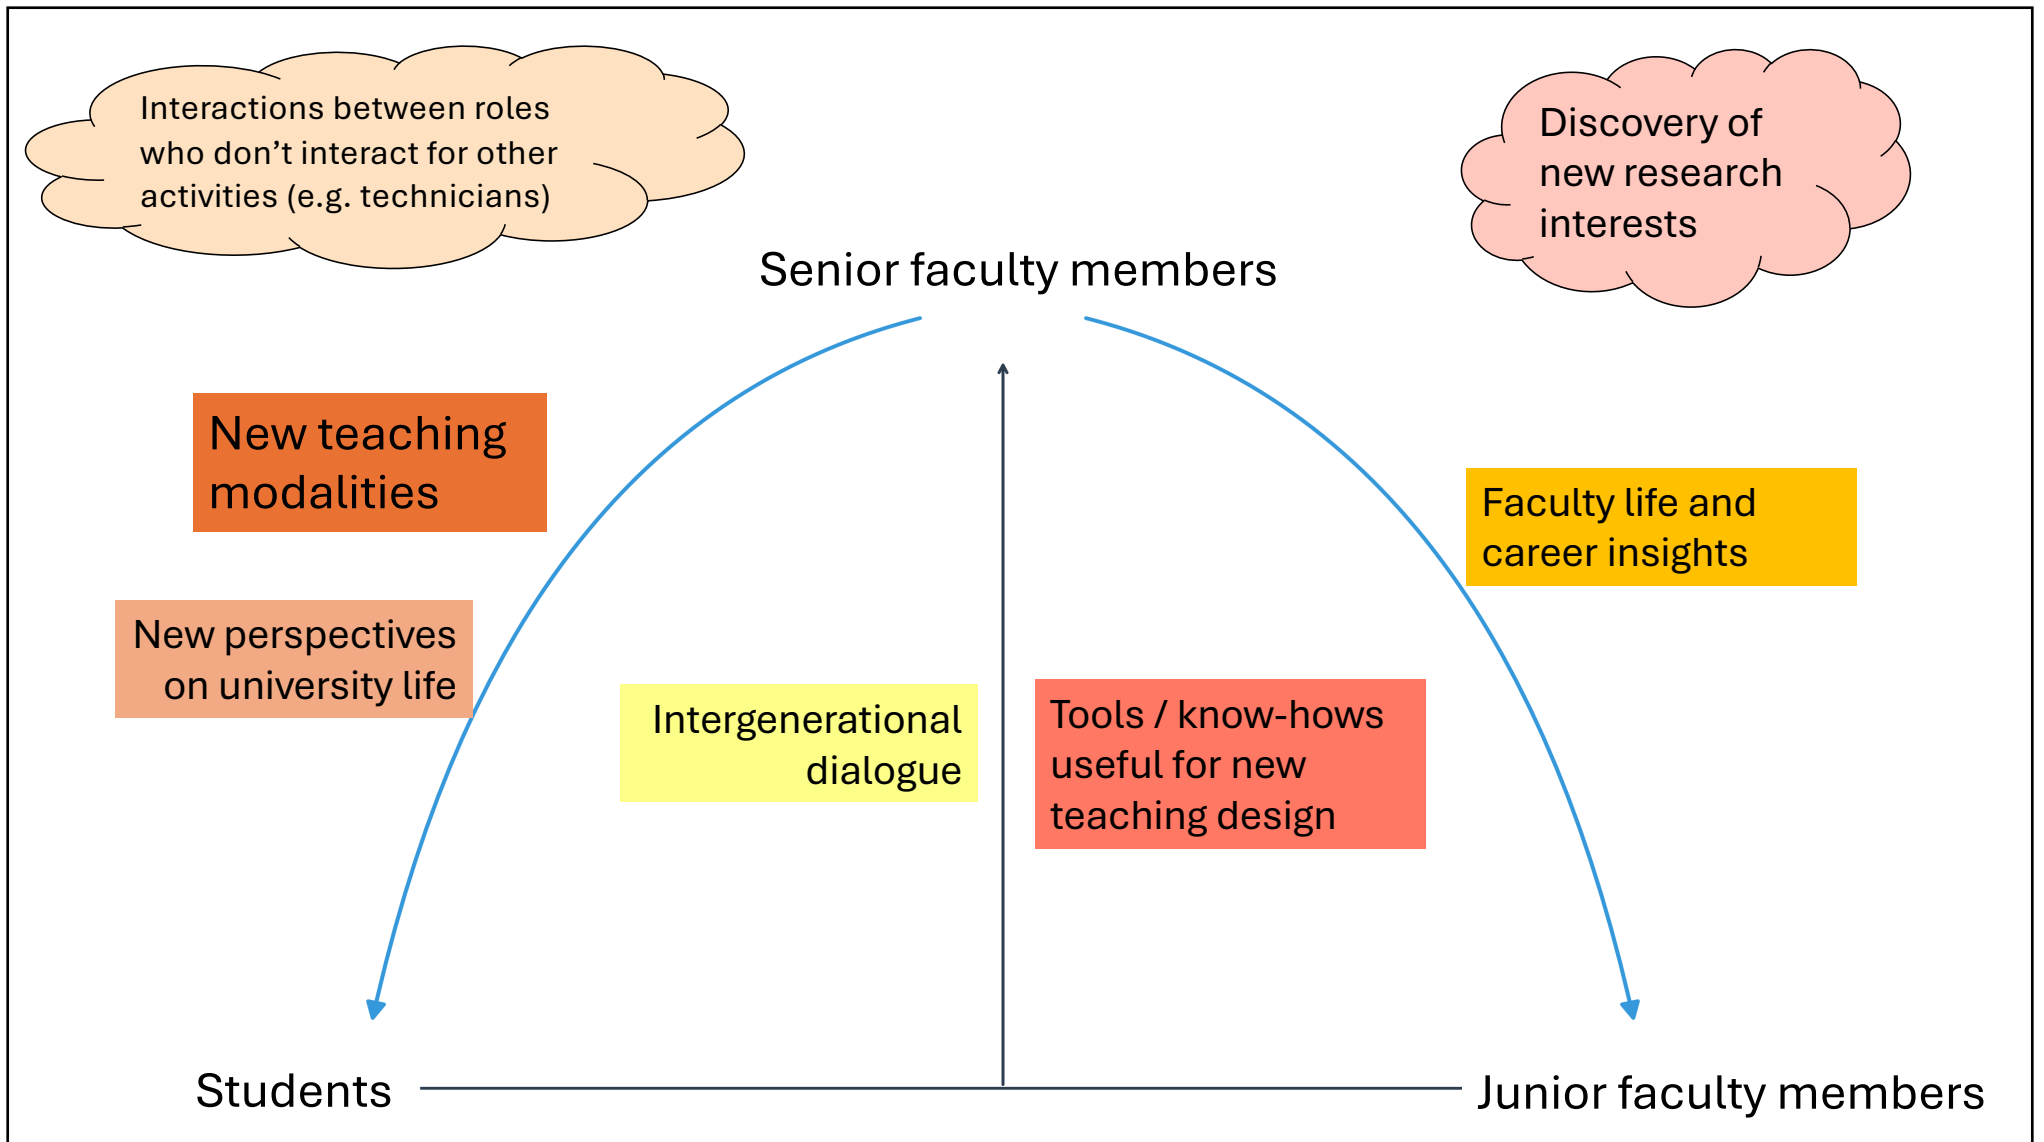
Interactions between roles who don’t interact for other activities (e.g. technicians)

Discovery of new research interests

Senior faculty members

New teaching modalities

Faculty life and career insights

New perspectives on university life

Intergenerational dialogue

Tools / know-hows useful for new teaching design

Students

Junior faculty members